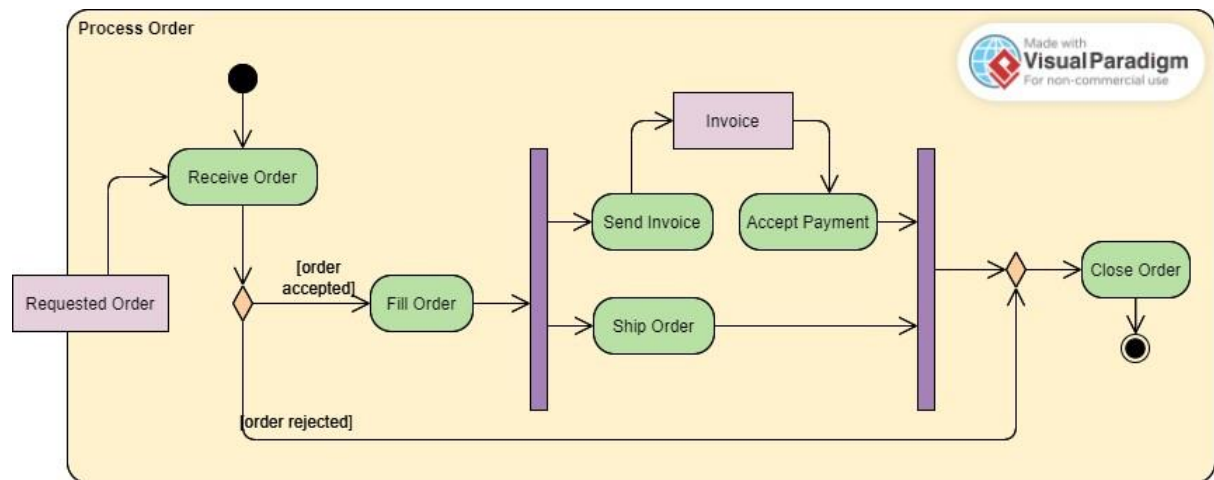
Process Order

Made with
Visual Paradigm
For non-commercial use

Receive Order

Requested Order

[order accepted]

Fill Order

Invoice

Send Invoice

Accept Payment

Ship Order

Close Order

[order rejected]